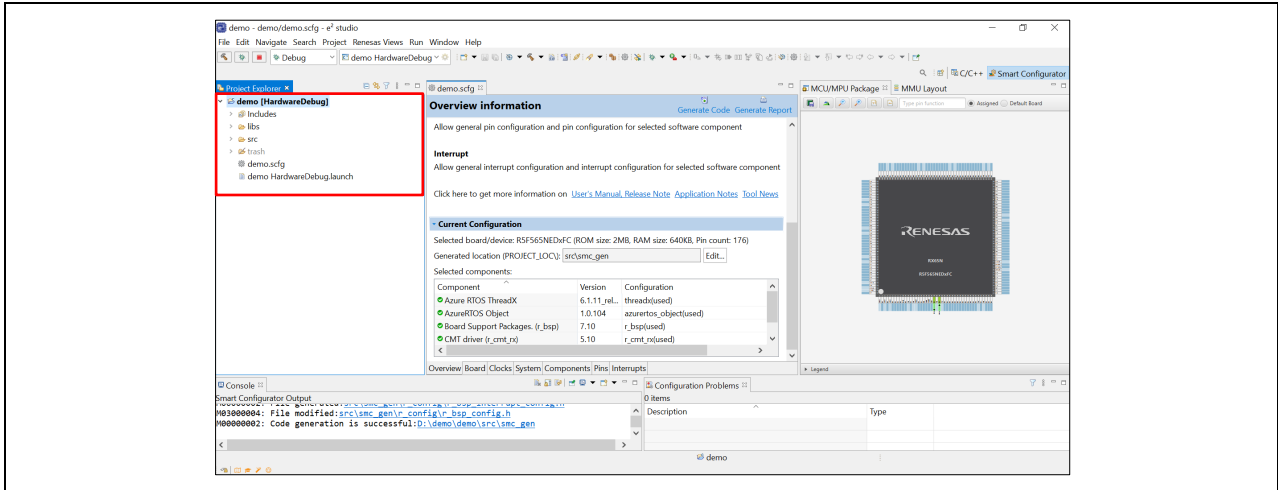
demo - demo/demo.scfg - e² studio

File Edit Navigate Search Project Renesas Views Run Window Help

Debug

demo HardwareDebug

C/C++ Smart Configurator

Project Explorer

demo [HardwareDebug]
Includes
libs
src
trash
demo.scfg
demo HardwareDebug.launch

demo.scfg

Overview information

Generate Code Generate Report

Allow general pin configuration and pin configuration for selected software component

Interrupt

Allow general interrupt configuration and interrupt configuration for selected software component

Click here to get more information on User's Manual, Release Note Application Notes Tool News

Current Configuration

Selected board/device: R5F565NEDxFC (ROM size: 2MB, RAM size: 640KB, Pin count: 176)

Generated location (PROJECT_LOC\): src\smc_gen Edit...

Selected components:

| Component | Version | Configuration |
|---|---|---|
| Azure RTOS ThreadX | 6.1.11_rel... | threadx(used) |
| AzureRTOS Object | 1.0.104 | azurertos_object(used) |
| Board Support Packages. (r_bsp) | 7.10 | r_bsp(used) |
| CMT driver (r_cmt_rx) | 5.10 | r_cmt_rx(used) |

Overview Board Clocks System Components Pins Interrupts

MCU/MPU Package MMU Layout

Type pin function Assigned Default Board

RENESAS

RX65N

R5F565NEDxFC

Legend

Console

Smart Configurator Output

M03000004: File modified:src\smc_gen\r_config\r_bsp_config.h
M00000002: Code generation is successful:D:\demo\demo\src\smc_gen

Configuration Problems

0 items

| Description | Type |
|---|---|

demo